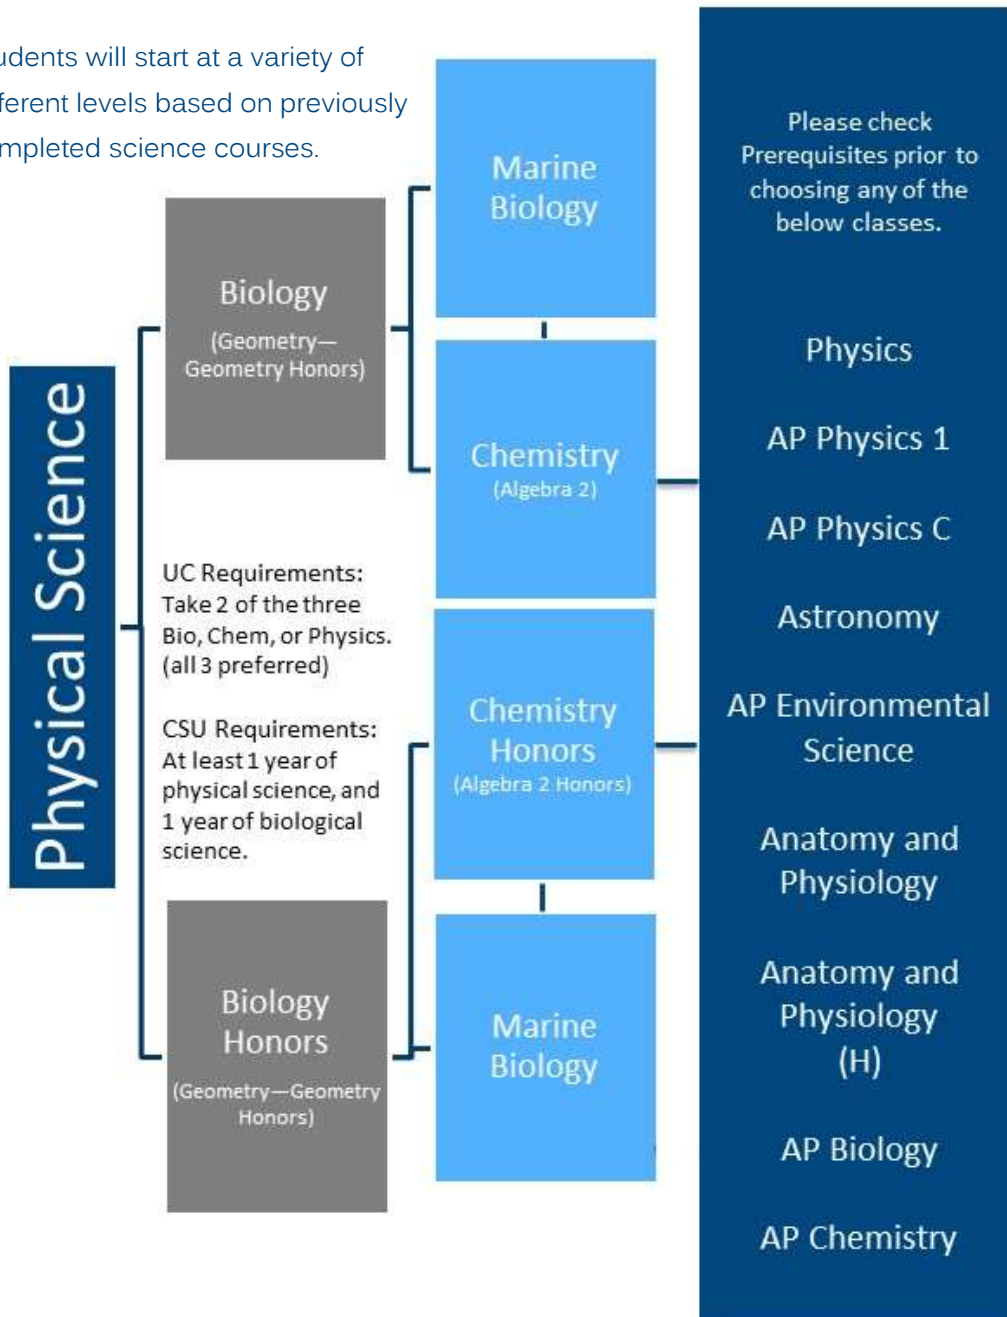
udents will start at a variety of ferent levels based on previously mpleted science courses.

Physical Science

Biology
(Geometry—Geometry Honors)

UC Requirements: Take 2 of the three Bio, Chem, or Physics. (all 3 preferred)

CSU Requirements: At least 1 year of physical science, and 1 year of biological science.

Biology Honors
(Geometry—Geometry Honors)

Marine Biology

Chemistry
(Algebra 2)

Chemistry Honors
(Algebra 2 Honors)

Marine Biology

Please check Prerequisites prior to choosing any of the below classes.

Physics

AP Physics 1

AP Physics C

Astronomy

AP Environmental Science

Anatomy and Physiology

Anatomy and Physiology (H)

AP Biology

AP Chemistry